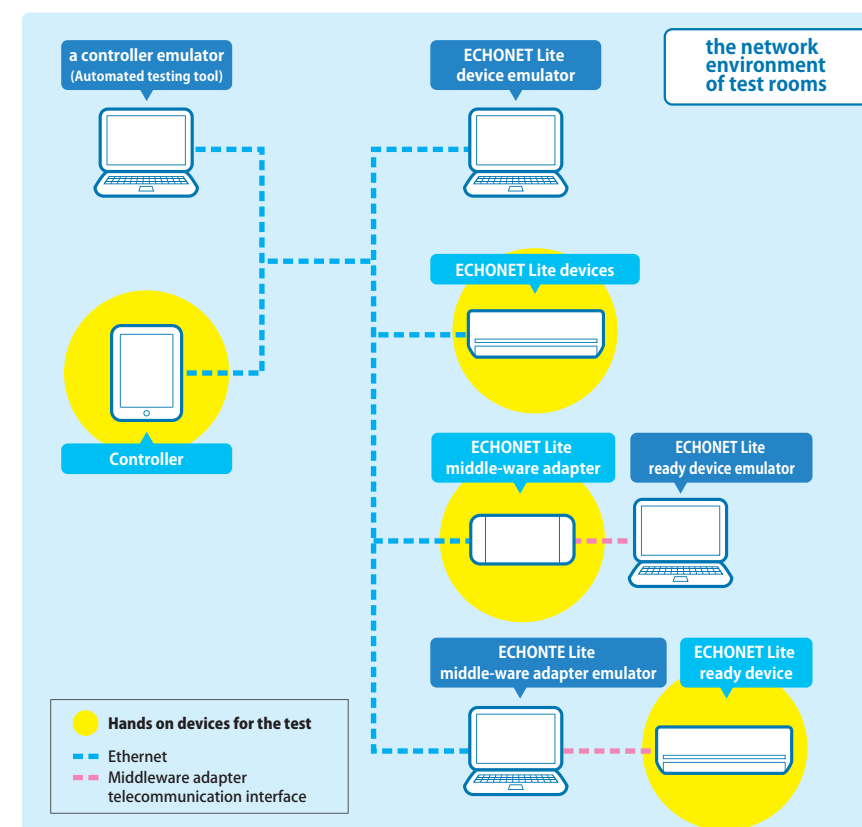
the network environment of test rooms

a controller emulator
(Automated testing tool)

ECHONET Lite
device emulator

ECHONET Lite devices

Controller

ECHONET Lite
middle-ware adapter

ECHONET Lite
ready device emulator

ECHONTE Lite
middle-ware adapter emulator

ECHONET Lite
ready device

Hands on devices for the test
Ethernet
Middleware adapter
telecommunication interface